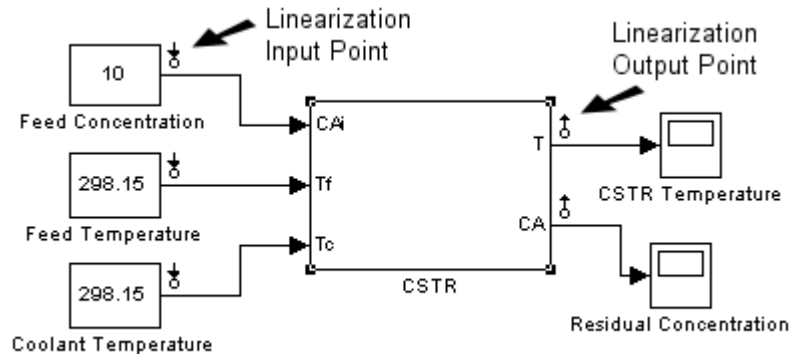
Linearization Input Point

Linearization Output Point

10

Feed Concentration

298.15

Feed Temperature

298.15

Coolant Temperature

CAi

Tf

Tc

T

CA

CSTR

CSTR Temperature

Residual Concentration